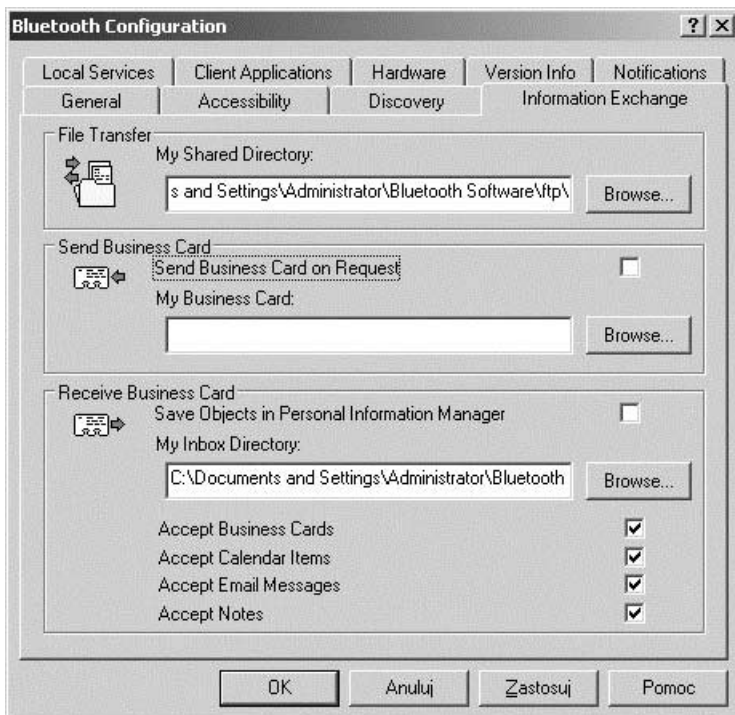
Bluetooth Configuration

? X

Local Services | Client Applications | Hardware | Version Info | Notifications

General | Accessibility | Discovery | Information Exchange

File Transfer

My Shared Directory:

s and Settings\Administrator\Bluetooth Software\ftp\

Browse...

Send Business Card

Send Business Card on Request

My Business Card:

Browse...

Receive Business Card

Save Objects in Personal Information Manager

My Inbox Directory:

C:\Documents and Settings\Administrator\Bluetooth

Browse...

Accept Business Cards

Accept Calendar Items

Accept Email Messages

Accept Notes

OK

Anuluj

Zastosuj

Pomoc